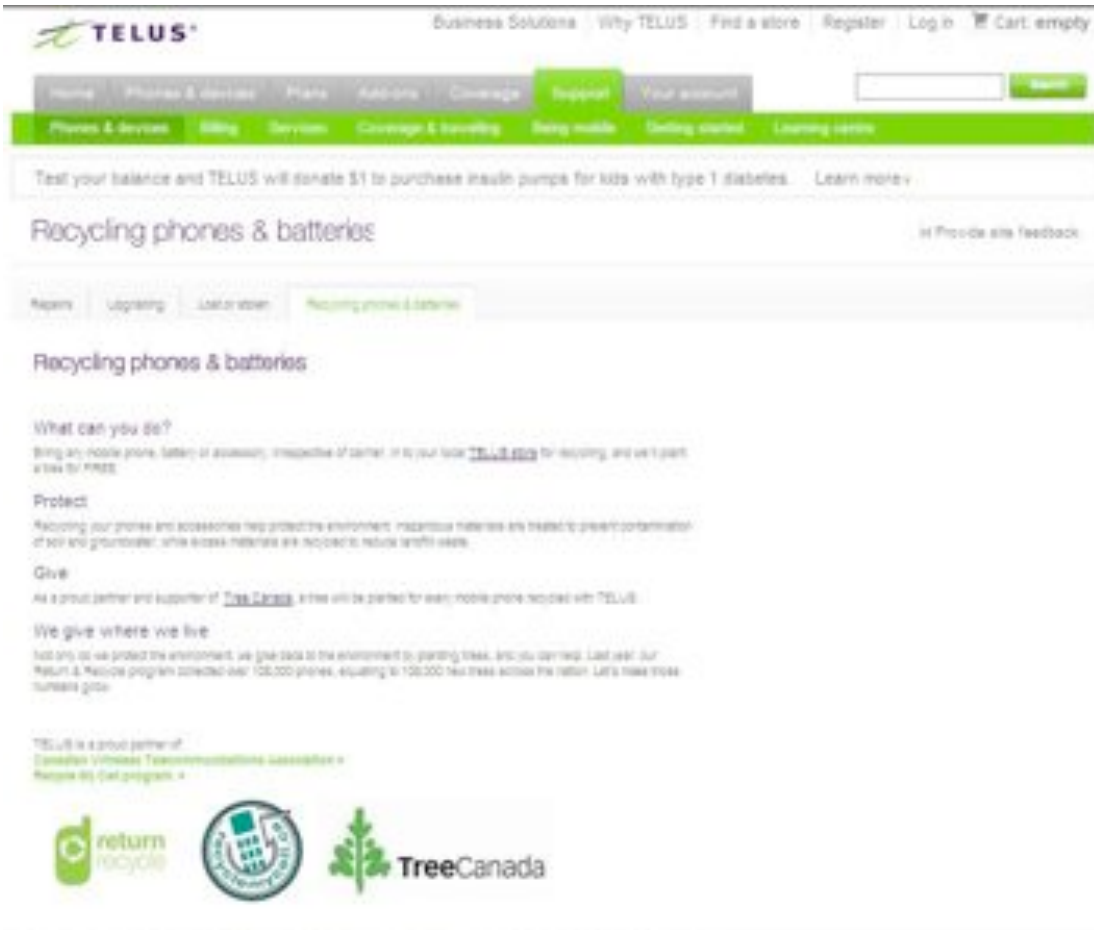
TELUS

Business Solutions | Why TELUS | Find a store | Register | Log in | Cart: empty

Home | Phones & devices | Plans | Add-ons | Coverage | Support | Your account

Search

Phones & devices | Billing | Services | Coverage & travelling | Being mobile | Getting started | Learning centre

Test your balance and TELUS will donate $1 to purchase insulin pumps for kids with type 1 diabetes. Learn more ›

Recycling phones & batteries

Provide site feedback

Repairs | Upgrading | Lost or stolen | Recycling phones & batteries

Recycling phones & batteries

What can you do?

Bring any mobile phone, battery or accessory, irrespective of carrier, in to your local TELUS store for recycling, and we'll plant a tree for FREE.

Protect

Recycling your phones and accessories help protect the environment. Hazardous materials are treated to prevent contamination of soil and groundwater, while excess materials are recycled to reduce landfill waste.

Give

As a proud partner and supporter of Tree Canada, a tree will be planted for every mobile phone recycled with TELUS.

We give where we live

Not only do we protect the environment, we give back to the environment by planting trees, and you can help. Last year, our Return & Recycle program collected over 100,000 phones, equating to 100,000 new trees across the nation. Let's make those numbers grow.

TELUS is a proud partner of:
Canadian Wireless Telecommunications Association ›
Recycle My Cell program ›

return recycle

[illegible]

TreeCanada